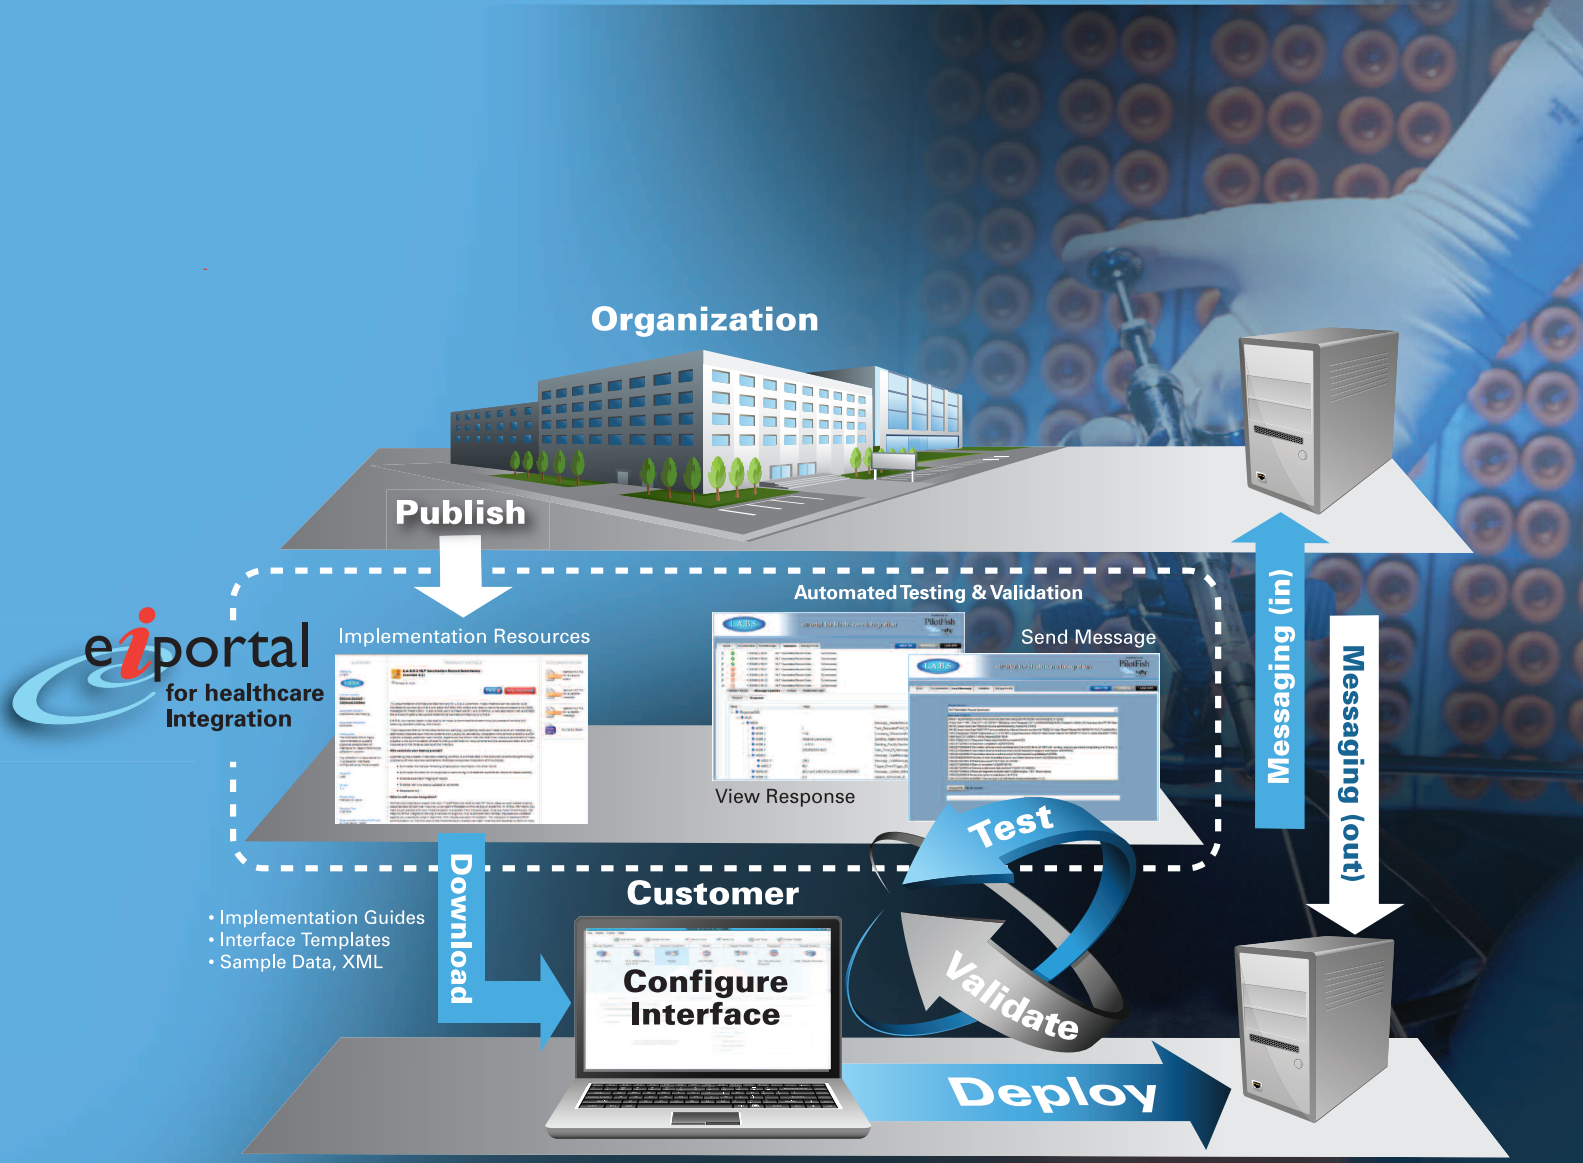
Organization

Publish

eiportal
for healthcare
Integration

Implementation Resources

Automated Testing & Validation

Send Message

View Response

Messaging (in)

Messaging (out)

Test

Validate

Customer

Download

• Implementation Guides
• Interface Templates
• Sample Data, XML

Configure Interface

Deploy